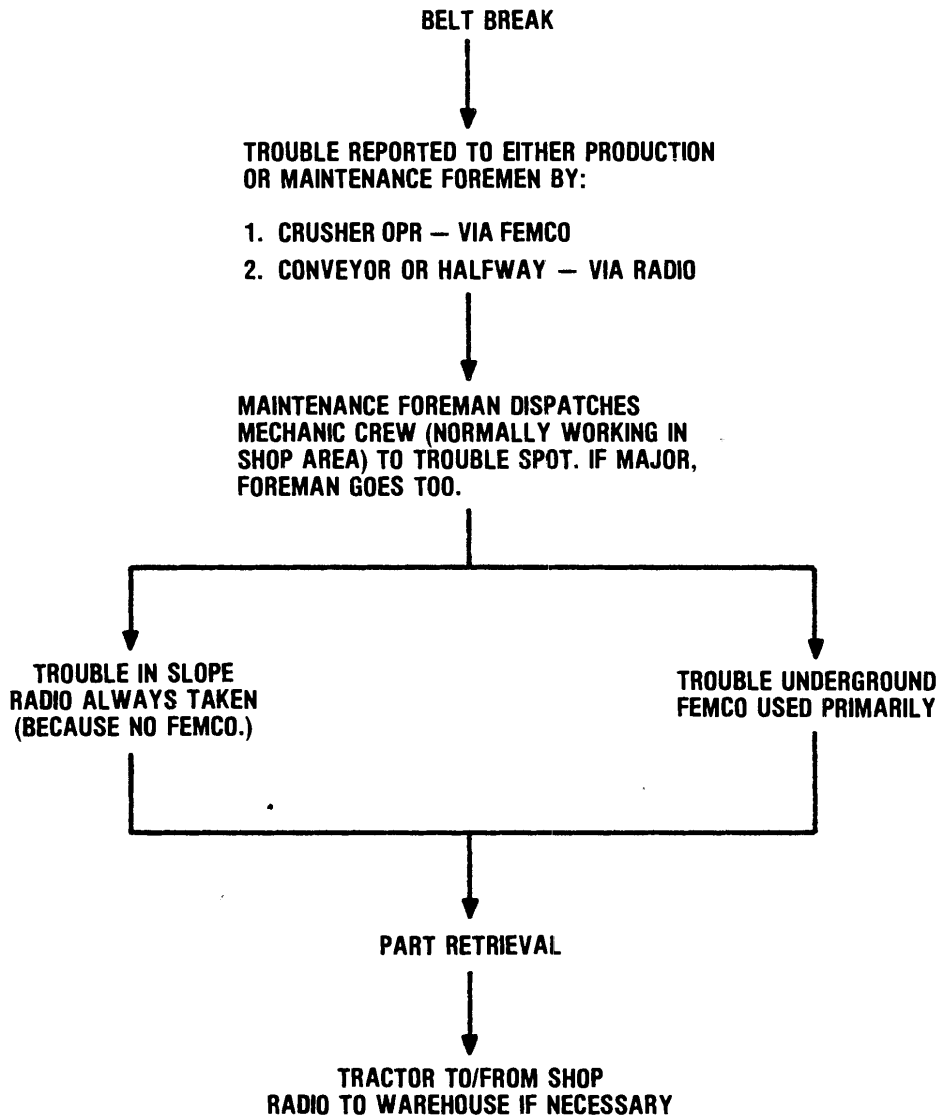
BELT BREAK

TROUBLE REPORTED TO EITHER PRODUCTION OR MAINTENANCE FOREMEN BY:

1. CRUSHER OPR — VIA FEMCO

2. CONVEYOR OR HALFWAY — VIA RADIO

MAINTENANCE FOREMAN DISPATCHES MECHANIC CREW (NORMALLY WORKING IN SHOP AREA) TO TROUBLE SPOT. IF MAJOR, FOREMAN GOES TOO.

TROUBLE IN SLOPE
RADIO ALWAYS TAKEN
(BECAUSE NO FEMCO.)

TROUBLE UNDERGROUND
FEMCO USED PRIMARILY

PART RETRIEVAL

TRACTOR TO/FROM SHOP
RADIO TO WAREHOUSE IF NECESSARY